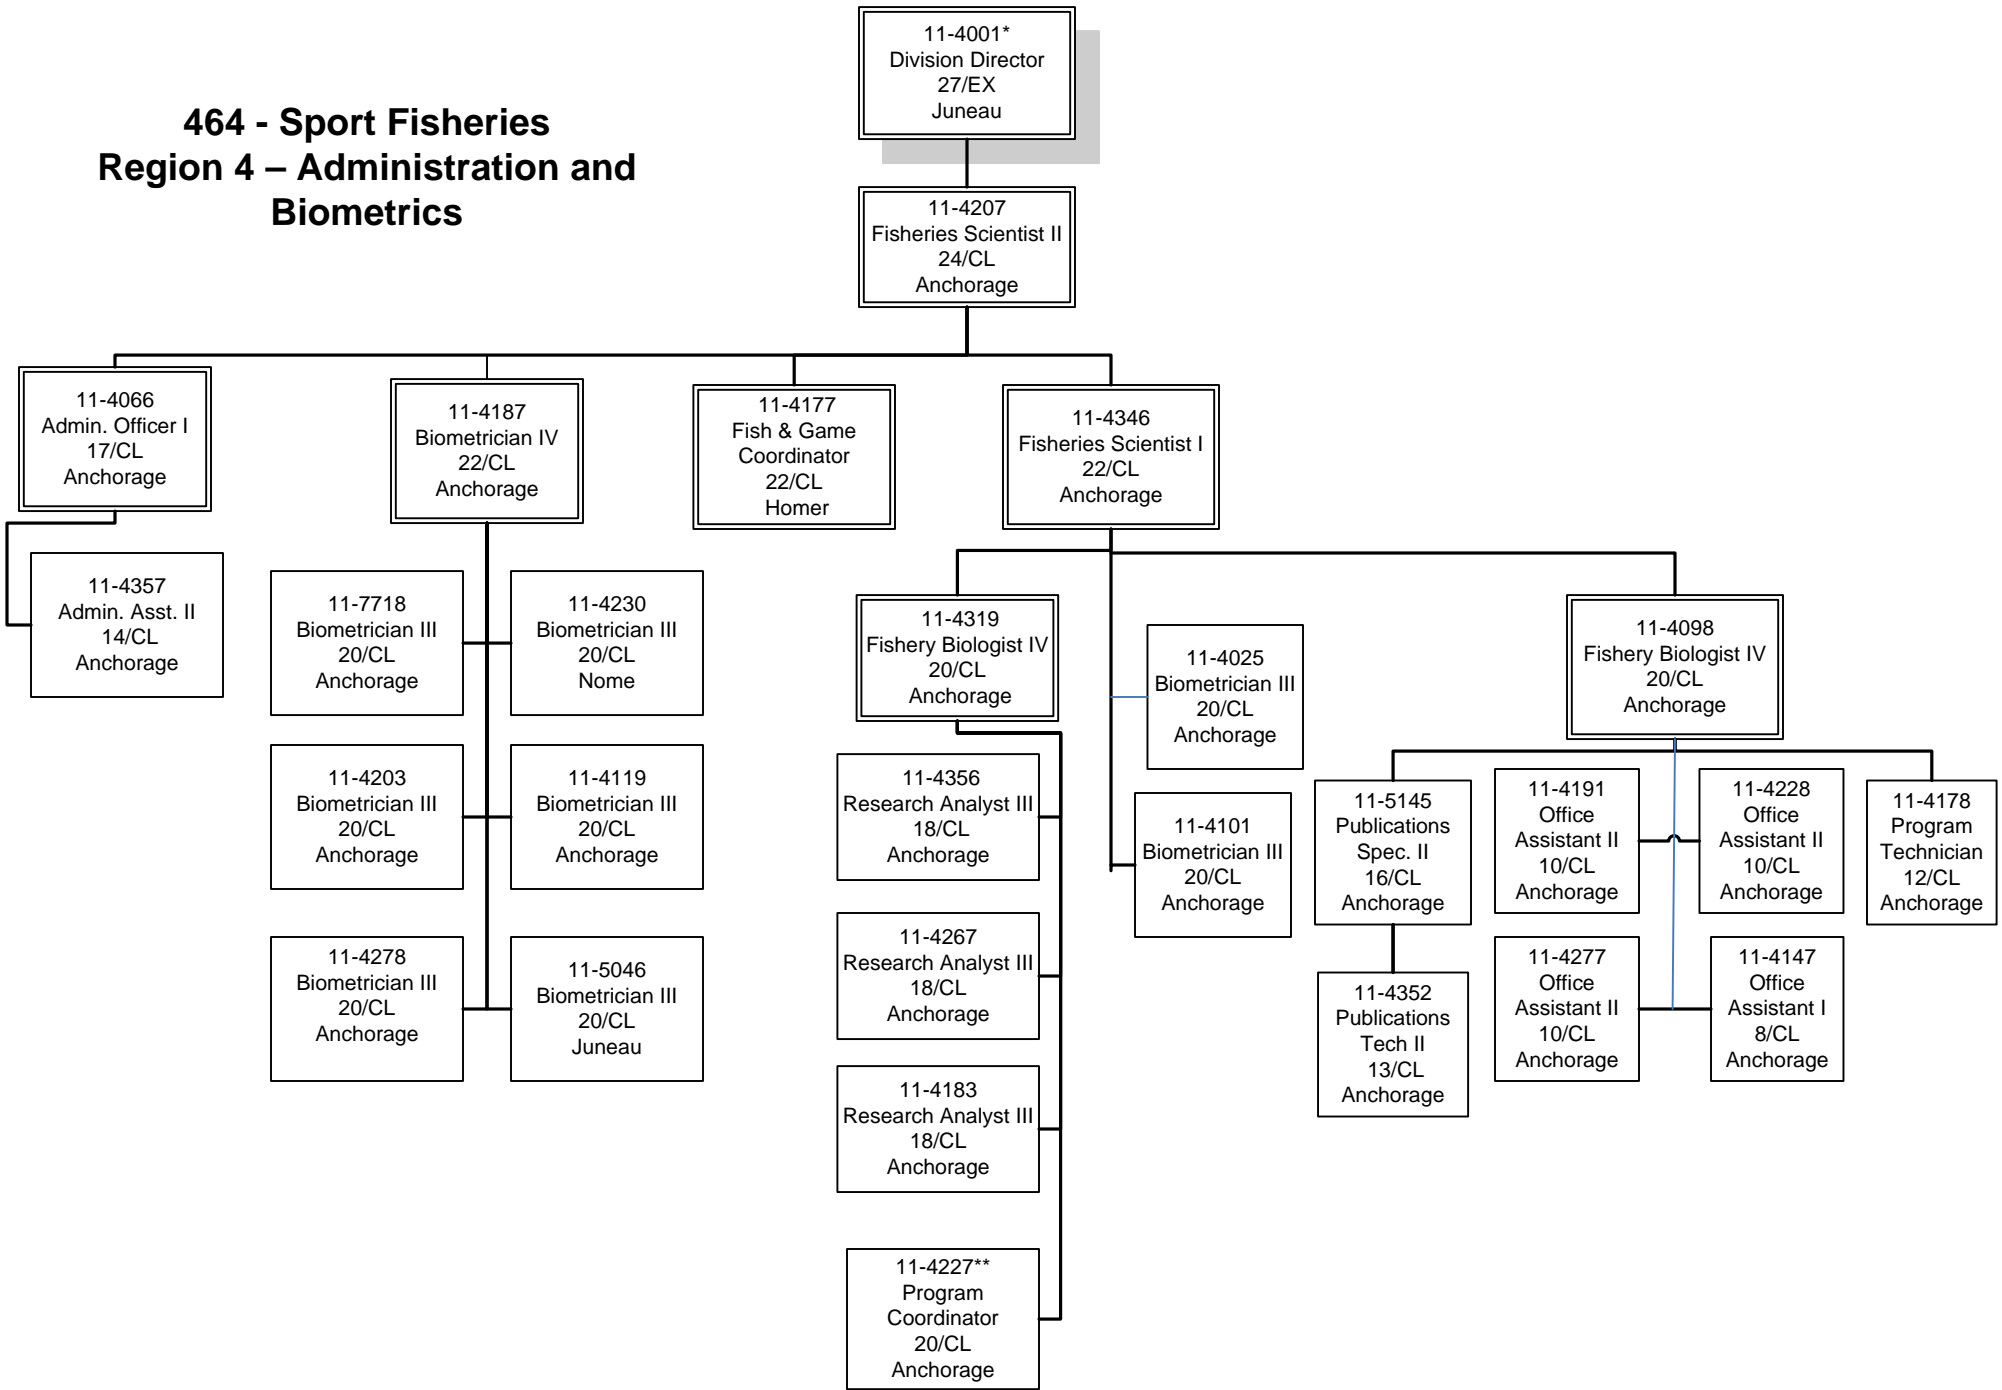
464 - Sport Fisheries
Region 4 – Administration and Biometrics

11-4001*
Division Director
27/EX
Juneau

11-4207
Fisheries Scientist II
24/CL
Anchorage

11-4066
Admin. Officer I
17/CL
Anchorage

11-4357
Admin. Asst. II
14/CL
Anchorage

11-4187
Biometrician IV
22/CL
Anchorage

11-7718
Biometrician III
20/CL
Anchorage

11-4230
Biometrician III
20/CL
Nome

11-4203
Biometrician III
20/CL
Anchorage

11-4119
Biometrician III
20/CL
Anchorage

11-4278
Biometrician III
20/CL
Anchorage

11-5046
Biometrician III
20/CL
Juneau

11-4177
Fish & Game
Coordinator
22/CL
Homer

11-4346
Fisheries Scientist I
22/CL
Anchorage

11-4319
Fishery Biologist IV
20/CL
Anchorage

11-4356
Research Analyst III
18/CL
Anchorage

11-4267
Research Analyst III
18/CL
Anchorage

11-4183
Research Analyst III
18/CL
Anchorage

11-4227**
Program
Coordinator
20/CL
Anchorage

11-4025
Biometrician III
20/CL
Anchorage

11-4101
Biometrician III
20/CL
Anchorage

11-4098
Fishery Biologist IV
20/CL
Anchorage

11-5145
Publications
Spec. II
16/CL
Anchorage

11-4352
Publications
Tech II
13/CL
Anchorage

11-4191
Office
Assistant II
10/CL
Anchorage

11-4228
Office
Assistant II
10/CL
Anchorage

11-4178
Program
Technician
12/CL
Anchorage

11-4277
Office
Assistant II
10/CL
Anchorage

11-4147
Office
Assistant I
8/CL
Anchorage